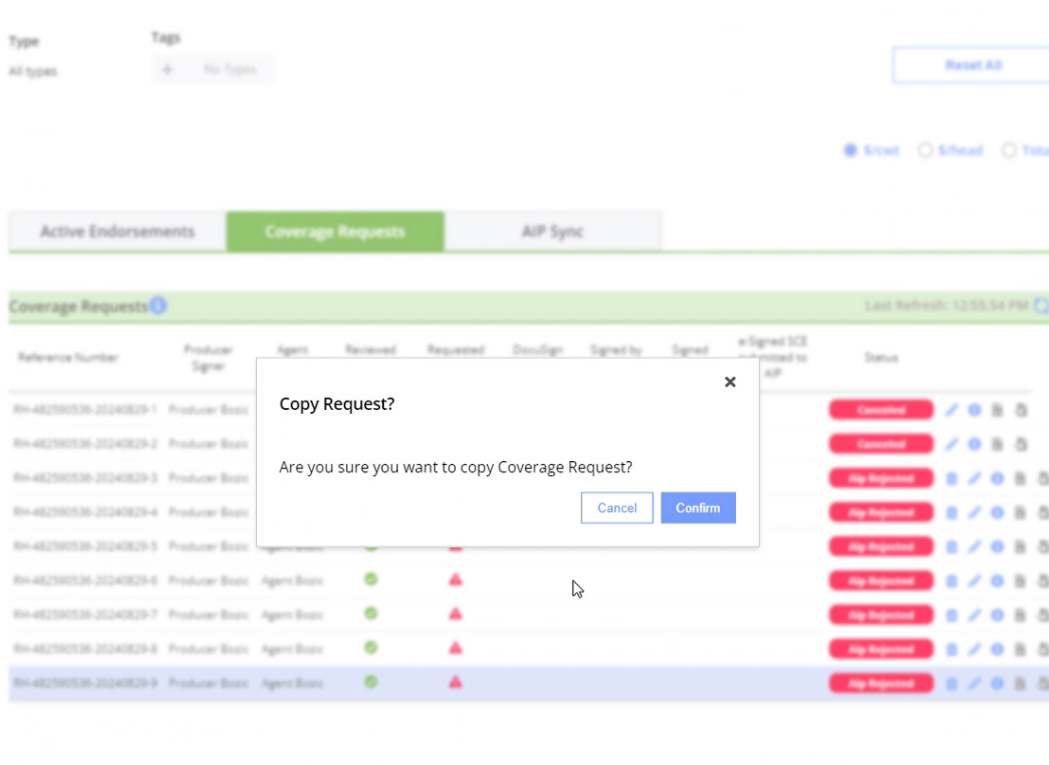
Type
All types

Tags
No Types

Reset All

$/cwt $/head Total

Active Endorsements
Coverage Requests
AIP Sync

Coverage Requests
Last Refresh: 12:55:54 PM

| Reference Number | Producer Signer | Agent | Reviewed | Requested | DocuSign | Signed by | Signed | e-Signed SCE Submitted to AIP | Status |
|---|---|---|---|---|---|---|---|---|---|
| RH-482590536-20240829-1 | Producer Basic | | | | | | | | Canceled |
| RH-482590536-20240829-2 | Producer Basic | | | | | | | | Canceled |
| RH-482590536-20240829-3 | Producer Basic | | | | | | | | Aip Rejected |
| RH-482590536-20240829-4 | Producer Basic | | | | | | | | Aip Rejected |
| RH-482590536-20240829-5 | Producer Basic | Agent Basic | | | | | | | Aip Rejected |
| RH-482590536-20240829-6 | Producer Basic | Agent Basic | | | | | | | Aip Rejected |
| RH-482590536-20240829-7 | Producer Basic | Agent Basic | | | | | | | Aip Rejected |
| RH-482590536-20240829-8 | Producer Basic | Agent Basic | | | | | | | Aip Rejected |
| RH-482590536-20240829-9 | Producer Basic | Agent Basic | | | | | | | Aip Rejected |

Copy Request?
×
Are you sure you want to copy Coverage Request?
Cancel
Confirm